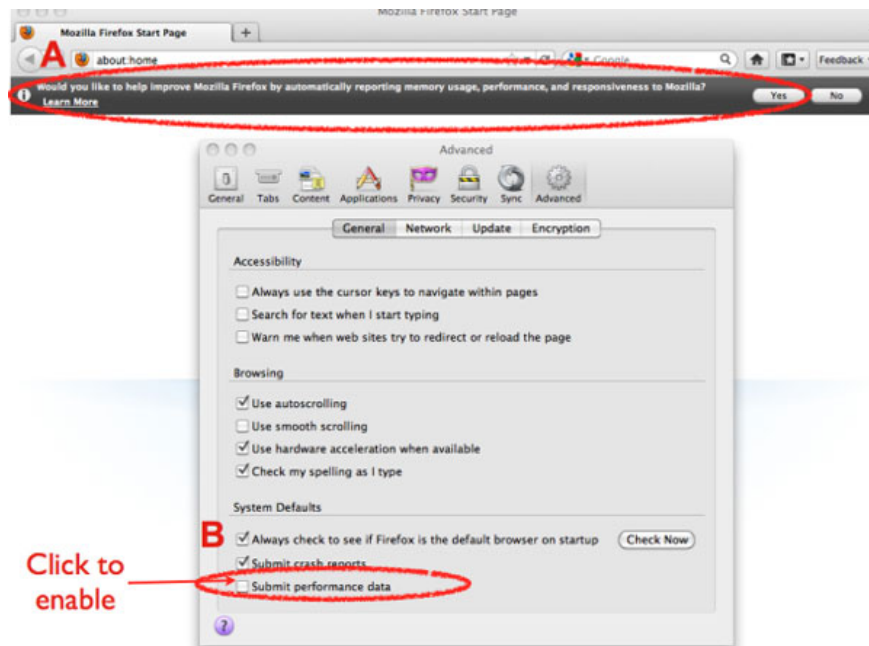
Mozilla Firefox Start Page

Mozilla Firefox Start Page

+

A

about:home

Google

Feedback

Would you like to help improve Mozilla Firefox by automatically reporting memory usage, performance, and responsiveness to Mozilla?

Learn More

Yes

No

Advanced

General Tabs Content Applications Privacy Security Sync Advanced

General Network Update Encryption

Accessibility

Always use the cursor keys to navigate within pages

Search for text when I start typing

Warn me when web sites try to redirect or reload the page

Browsing

Use autoscrolling

Use smooth scrolling

Use hardware acceleration when available

Check my spelling as I type

System Defaults

B

Always check to see if Firefox is the default browser on startup

Check Now

Submit crash reports

Click to enable

Submit performance data

?